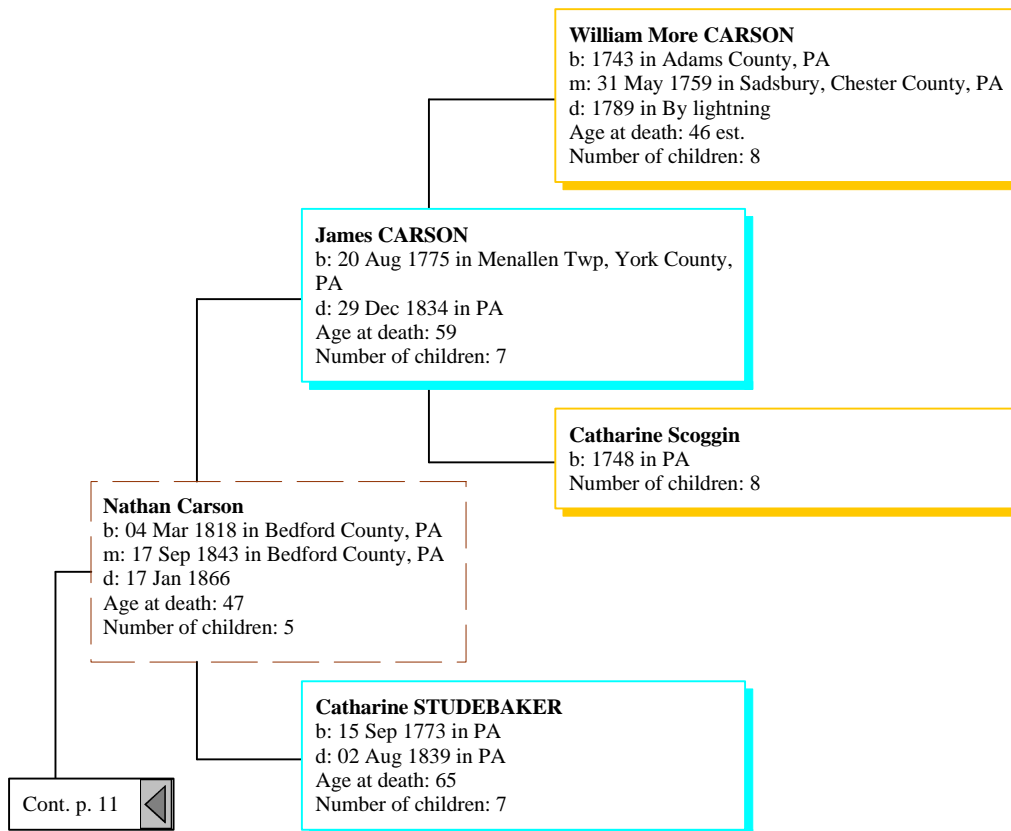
**William More CARSON**
b: 1743 in Adams County, PA
m: 31 May 1759 in Sadsbury, Chester County, PA
d: 1789 in By lightning
Age at death: 46 est.
Number of children: 8

**James CARSON**
b: 20 Aug 1775 in Menallen Twp, York County, PA
d: 29 Dec 1834 in PA
Age at death: 59
Number of children: 7

**Catharine Scoggin**
b: 1748 in PA
Number of children: 8

**Nathan Carson**
b: 04 Mar 1818 in Bedford County, PA
m: 17 Sep 1843 in Bedford County, PA
d: 17 Jan 1866
Age at death: 47
Number of children: 5

**Catharine STUDEBAKER**
b: 15 Sep 1773 in PA
d: 02 Aug 1839 in PA
Age at death: 65
Number of children: 7

Cont. p. 11